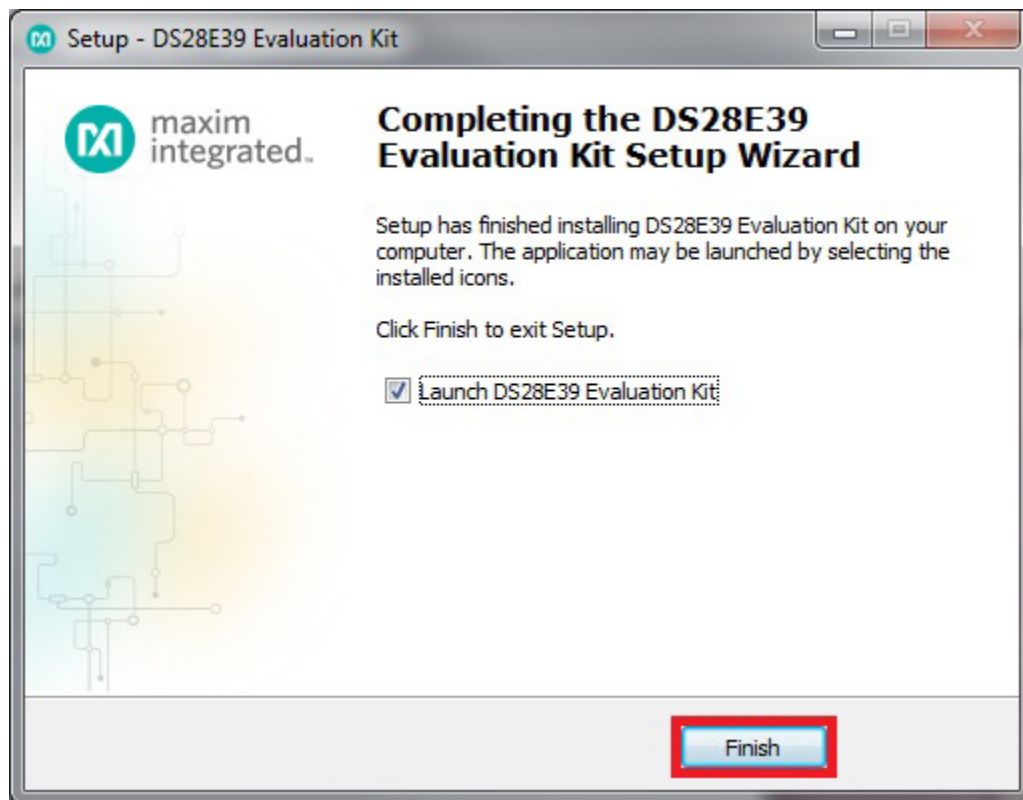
Setup - DS28E39 Evaluation Kit

maxim integrated.

Completing the DS28E39 Evaluation Kit Setup Wizard

Setup has finished installing DS28E39 Evaluation Kit on your computer. The application may be launched by selecting the installed icons.

Click Finish to exit Setup.

Launch DS28E39 Evaluation Kit

Finish